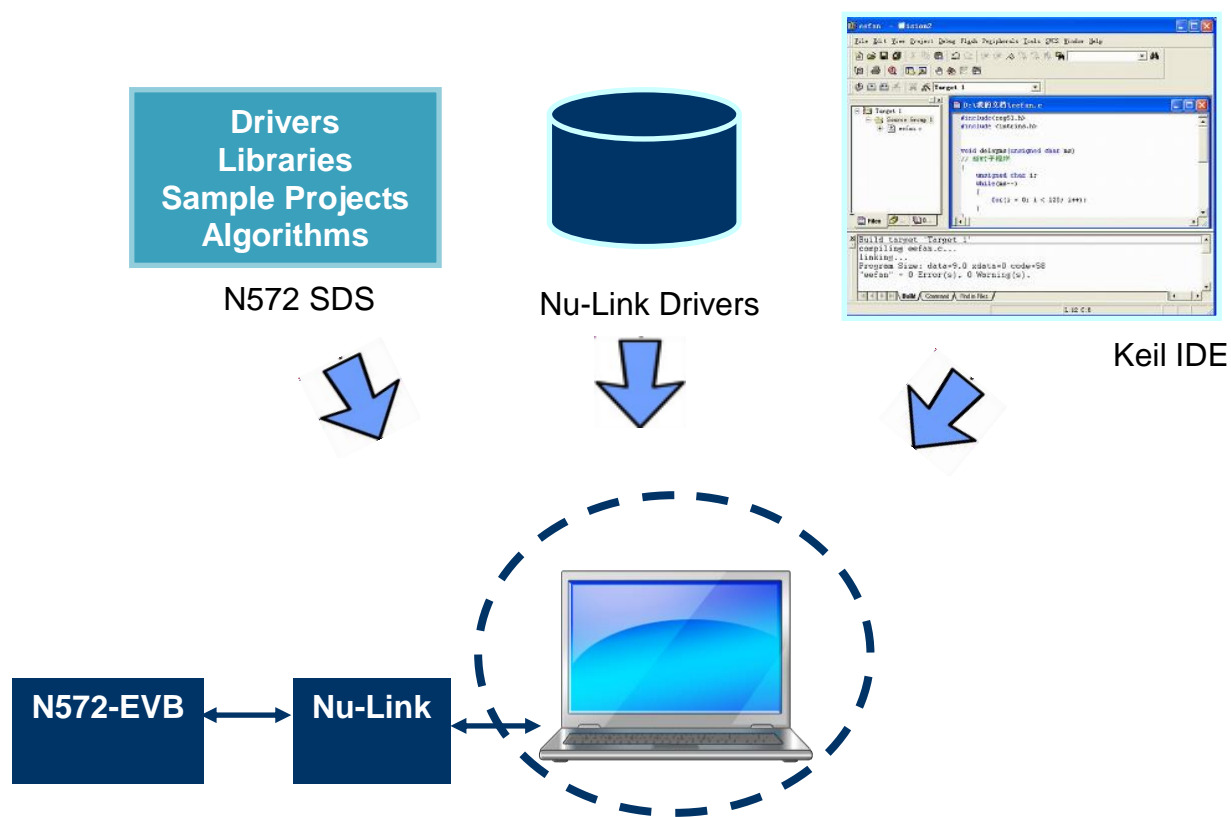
Drivers
Libraries
Sample Projects
Algorithms

N572 SDS

Nu-Link Drivers

eefan - µVision2

File Edit View Project Debug Flash Peripherals Tools SVCS Window Help

Target 1

Target 1
Source Group 1
eefan.c

D:\我的文档\eefan.c

#include<reg51.h>
#include <intrins.h>

void delayms(unsigned char ms)
// 延时子程序
{
unsigned char i;
while(ms--)
{
for(i = 0; i < 120; i++);
}

Files

Build target 'Target 1'
compiling eefan.c...
linking...
Program Size: data=9.0 xdata=0 code=58
"eefan" - 0 Error(s), 0 Warning(s).

Build Command Find in Files

L:12 C:8

Keil IDE

N572-EVB

Nu-Link